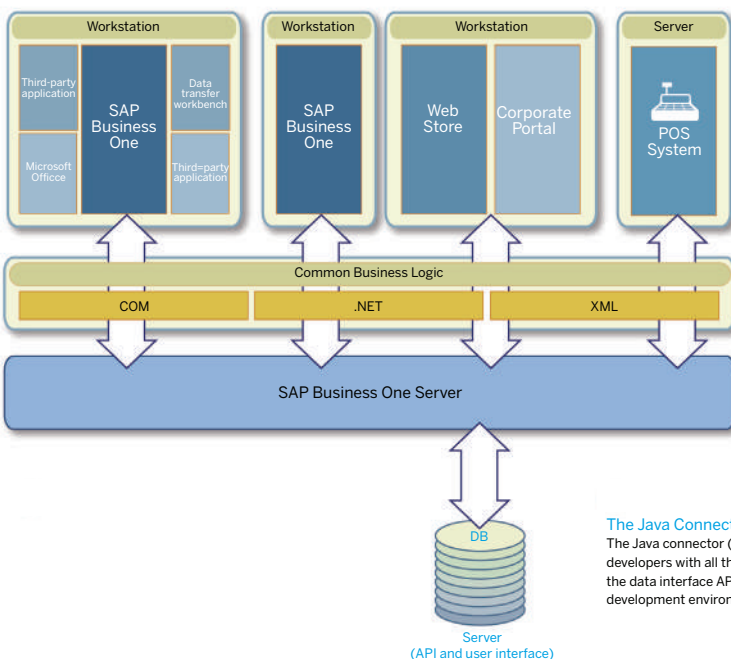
Workstation

Third-party application

SAP Business One

Data transfer workbench

Microsoft Officce

Third=party application

Workstation

SAP Business One

Workstation

Web Store

Corporate Portal

Server

POS System

Common Business Logic

COM

.NET

XML

SAP Business One Server

DB

Server (API and user interface)

The Java Connect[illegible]

The Java connector ([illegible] developers with all th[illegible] the data interface AP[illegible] development environ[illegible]